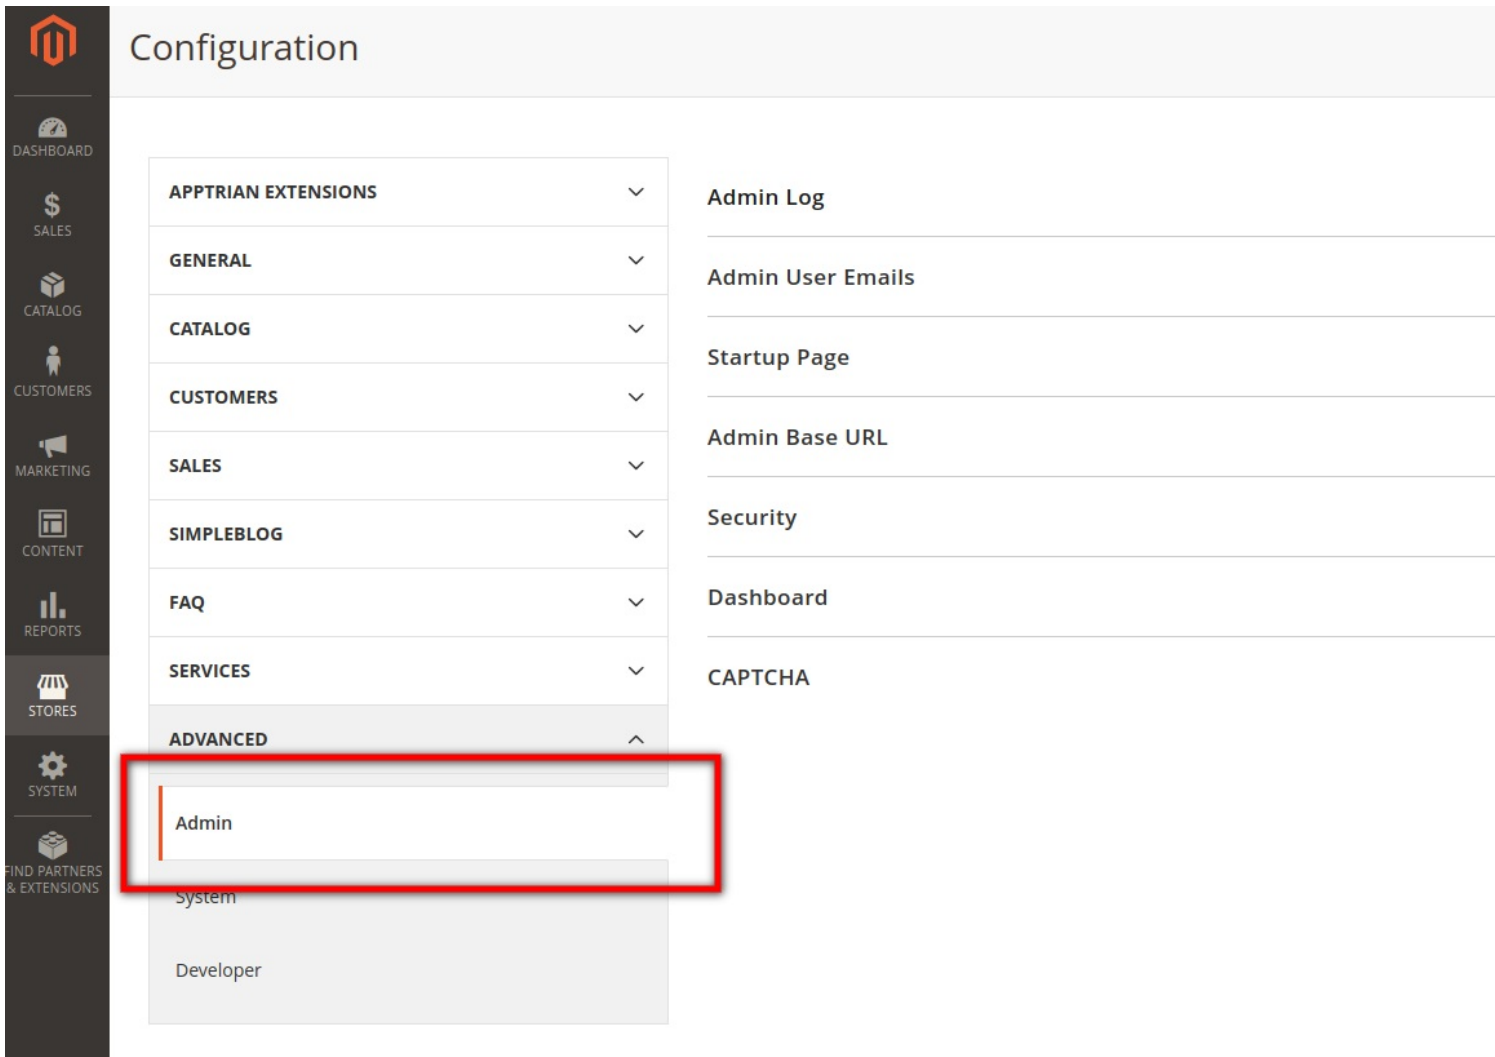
DASHBOARD
SALES
CATALOG
CUSTOMERS
MARKETING
CONTENT
REPORTS
STORES
SYSTEM
FIND PARTNERS & EXTENSIONS

Configuration

APPTRIAN EXTENSIONS
GENERAL
CATALOG
CUSTOMERS
SALES
SIMPLEBLOG
FAQ
SERVICES
ADVANCED
Admin
System
Developer

Admin Log
Admin User Emails
Startup Page
Admin Base URL
Security
Dashboard
CAPTCHA